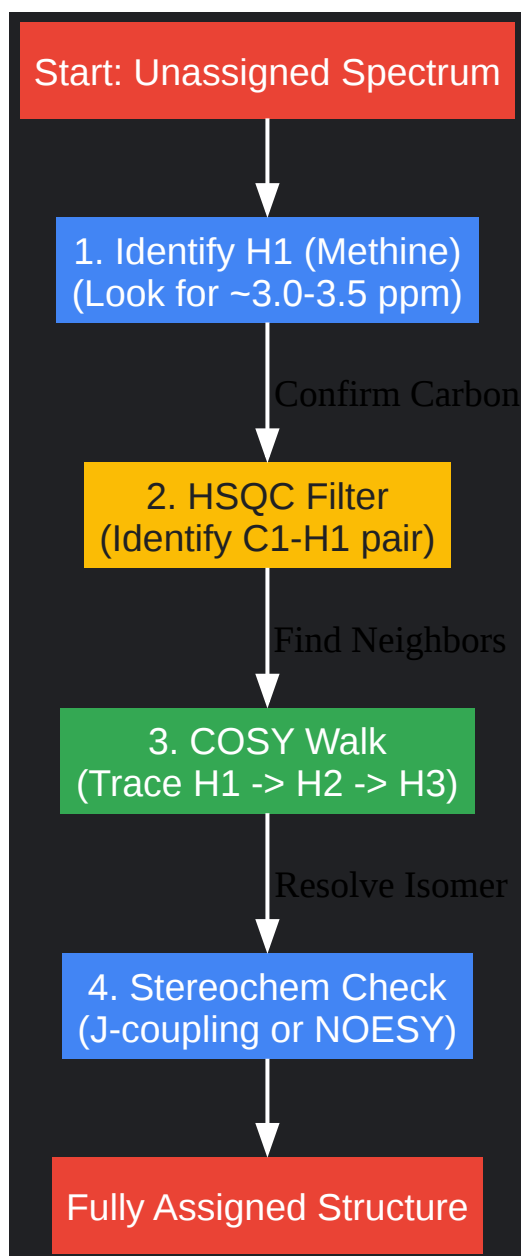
Start: Unassigned Spectrum

1. Identify H1 (Methine)
(Look for ~3.0-3.5 ppm)

Confirm Carbon

2. HSQC Filter
(Identify C1-H1 pair)

Find Neighbors

3. COSY Walk
(Trace H1 -> H2 -> H3)

Resolve Isomer

4. Stereochem Check
(J-coupling or NOESY)

Fully Assigned Structure